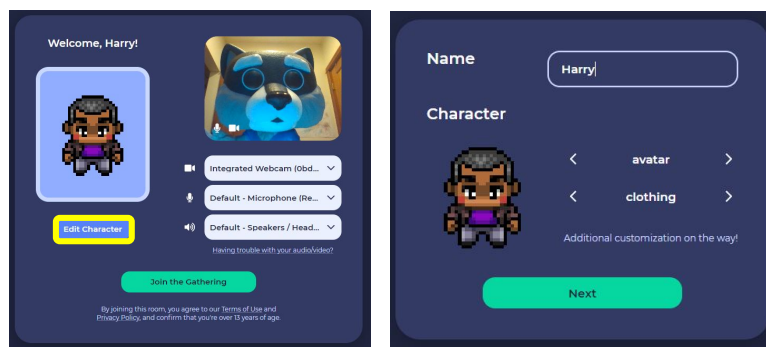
Welcome, Harry!

Edit Character

Integrated Webcam (0bd...

Default - Microphone (Re...

Default - Speakers / Head...

Having trouble with your audio/video?

Join the Gathering

By joining this room, you agree to our Terms of Use and Privacy Policy, and confirm that you're over 13 years of age.

Name

Harry

Character

avatar

clothing

Additional customization on the way!

Next